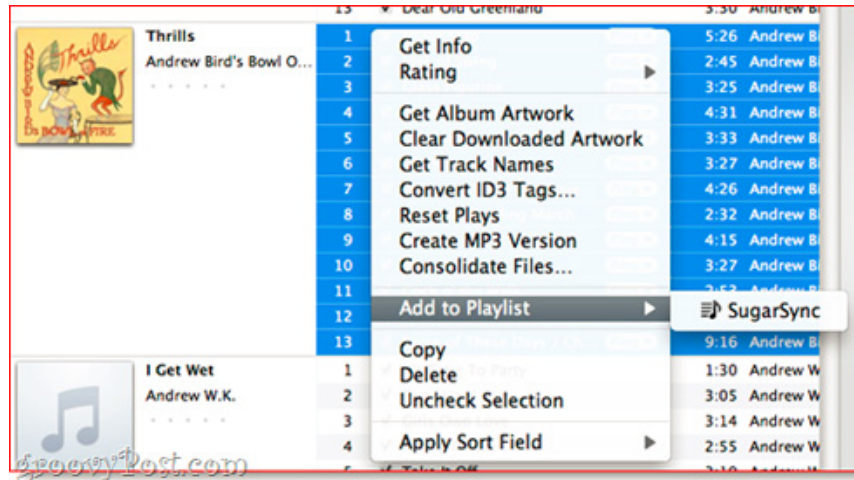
13 ✓ Dear Old Greenland 3:30 Andrew B

Thrills
Andrew Bird's Bowl O...

1 5:26 Andrew Bi
2 2:45 Andrew Bi
3 3:25 Andrew Bi
4 4:31 Andrew Bi
5 3:33 Andrew Bi
6 3:27 Andrew Bi
7 4:26 Andrew Bi
8 2:32 Andrew Bi
9 4:15 Andrew Bi
10 3:27 Andrew Bi
11
12
13 9:16 Andrew Bi

Get Info
Rating
Get Album Artwork
Clear Downloaded Artwork
Get Track Names
Convert ID3 Tags...
Reset Plays
Create MP3 Version
Consolidate Files...
Add to Playlist
SugarSync
Copy
Delete
Uncheck Selection
Apply Sort Field

I Get Wet
Andrew W.K.

1 ✓ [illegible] To Party 1:30 Andrew W
2 3:05 Andrew W
3 3:14 Andrew W
4 2:55 Andrew W
5 ✓ Take It Off 3:10 Andrew W

groovyPost.com